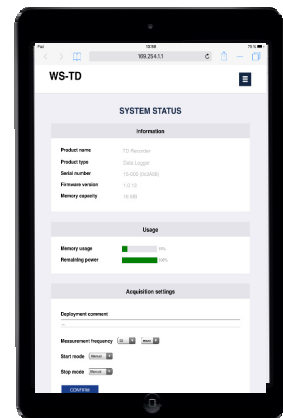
iPad 13:06

169.254.1.1

WS-TD

SYSTEM STATUS

Information

Product name TD Recorder
Product type Data Logger
Serial number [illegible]
Firmware version 1.0.13
Memory capacity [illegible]

Usage

Memory usage 16%
Remaining power 100%

Acquisition settings

Deployment comment

Measurement frequency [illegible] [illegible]

Start mode Manual

Stop mode Manual

CONFIRM